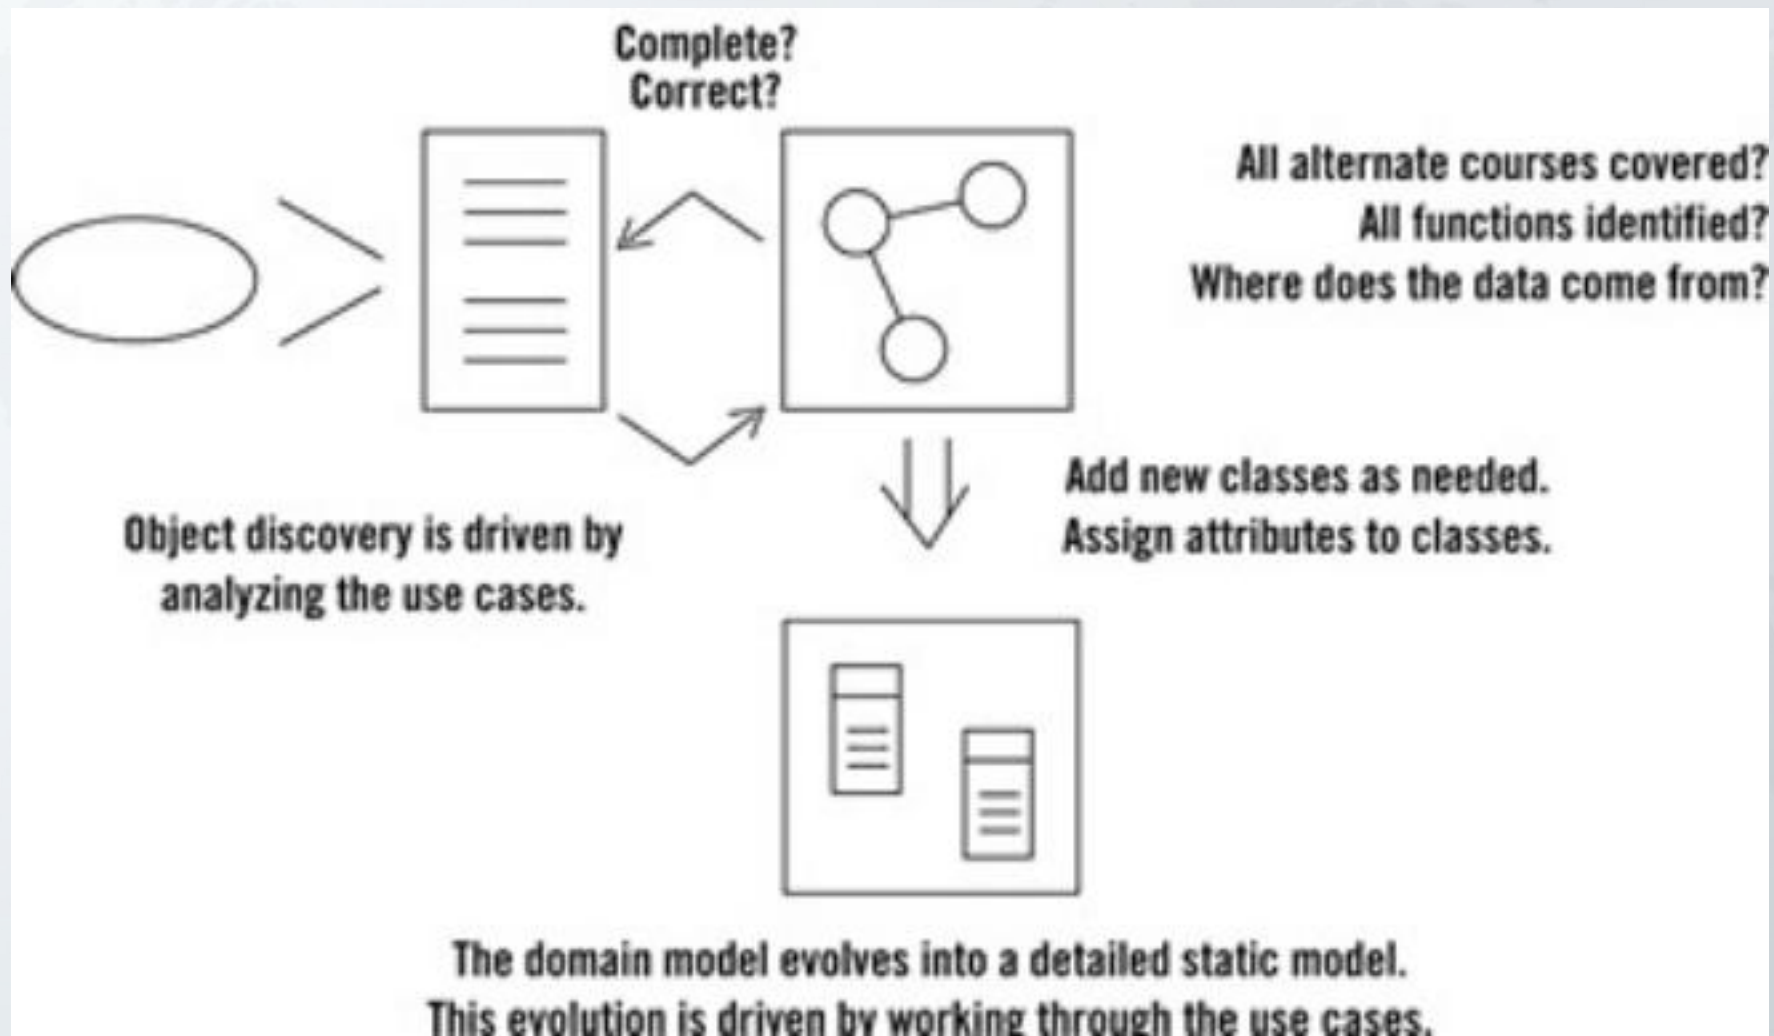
Complete?
Correct?

All alternate courses covered?
All functions identified?
Where does the data come from?

Add new classes as needed.
Assign attributes to classes.

Object discovery is driven by analyzing the use cases.

The domain model evolves into a detailed static model.
This evolution is driven by working through the use cases.